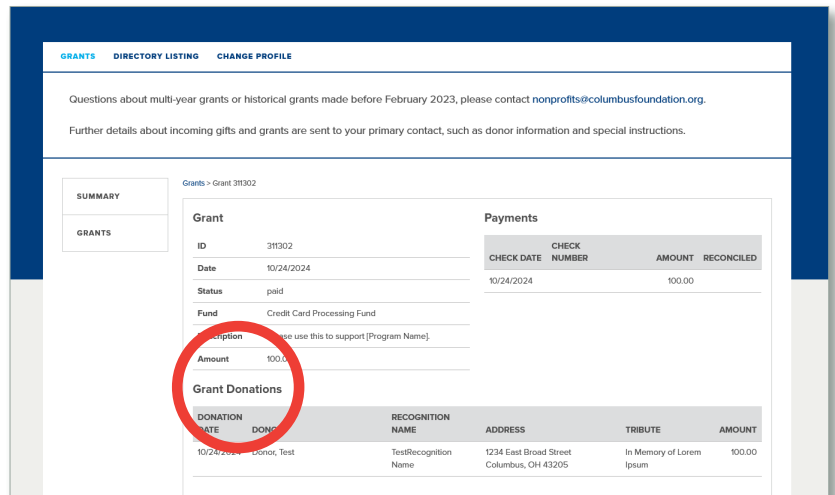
GRANTS DIRECTORY LISTING CHANGE PROFILE

Questions about multi-year grants or historical grants made before February 2023, please contact nonprofits@columbusfoundation.org.

Further details about incoming gifts and grants are sent to your primary contact, such as donor information and special instructions.

SUMMARY

GRANTS

Grants > Grant 311302

Grant

| | |
|---|---|
| ID | 311302 |
| Date | 10/24/2024 |
| Status | paid |
| Fund | Credit Card Processing Fund |
| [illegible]cription | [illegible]se use this to support [Program Name]. |
| Amount | 100.0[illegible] |

Payments

| CHECK DATE | CHECK NUMBER | AMOUNT | RECONCILED |
|---|---|---|---|
| 10/24/2024 | | 100.00 | |

Grant Donations

| DONATION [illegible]ATE | DON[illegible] | RECOGNITION NAME | ADDRESS | TRIBUTE | AMOUNT |
|---|---|---|---|---|---|
| 10/24/202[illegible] | Donor, Test | TestRecognition Name | 1234 East Broad Street Columbus, OH 43205 | In Memory of Lorem Ipsum | 100.00 |